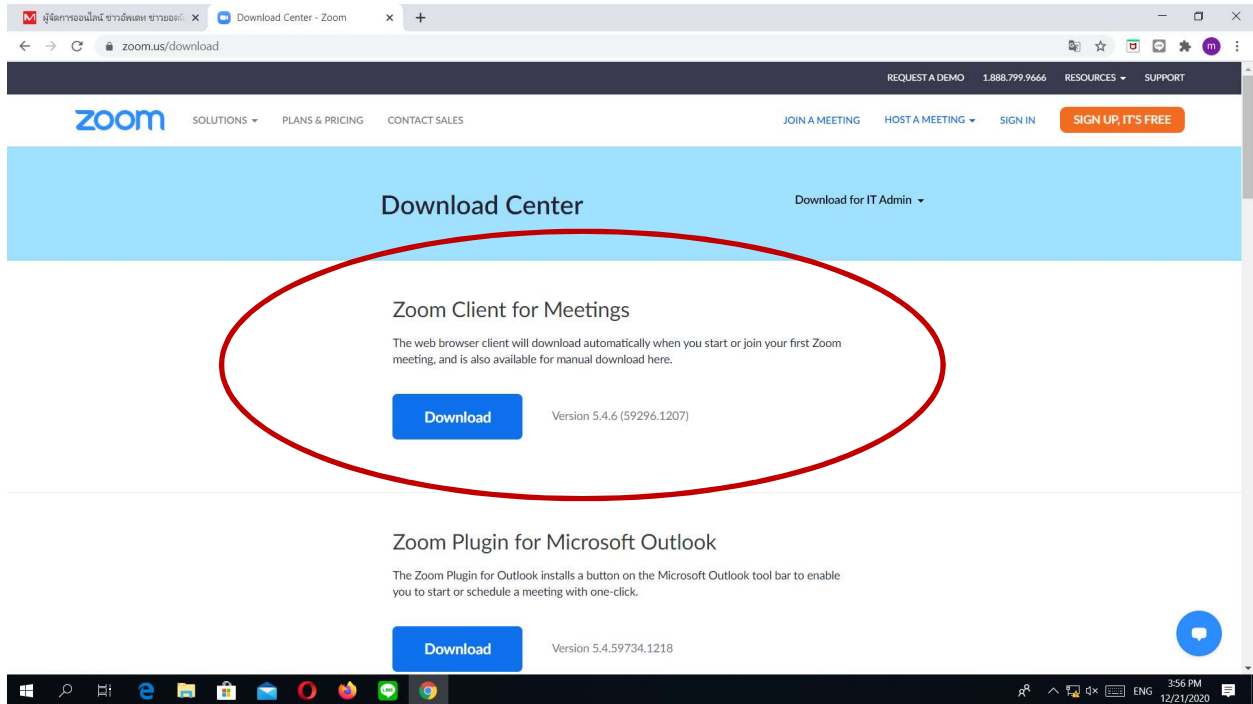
ผู้จัดการออนไลน์ ข่าวอัพเดท ข่าวยอด
Download Center - Zoom
zoom.us/download

REQUEST A DEMO 1.888.799.9666 RESOURCES SUPPORT

zoom SOLUTIONS PLANS & PRICING CONTACT SALES JOIN A MEETING HOST A MEETING SIGN IN SIGN UP, IT'S FREE

Download Center

Download for IT Admin

Zoom Client for Meetings

The web browser client will download automatically when you start or join your first Zoom meeting, and is also available for manual download here.

Download

Version 5.4.6 (59296.1207)

Zoom Plugin for Microsoft Outlook

The Zoom Plugin for Outlook installs a button on the Microsoft Outlook tool bar to enable you to start or schedule a meeting with one-click.

Download

Version 5.4.59734.1218

ENG 3:56 PM 12/21/2020